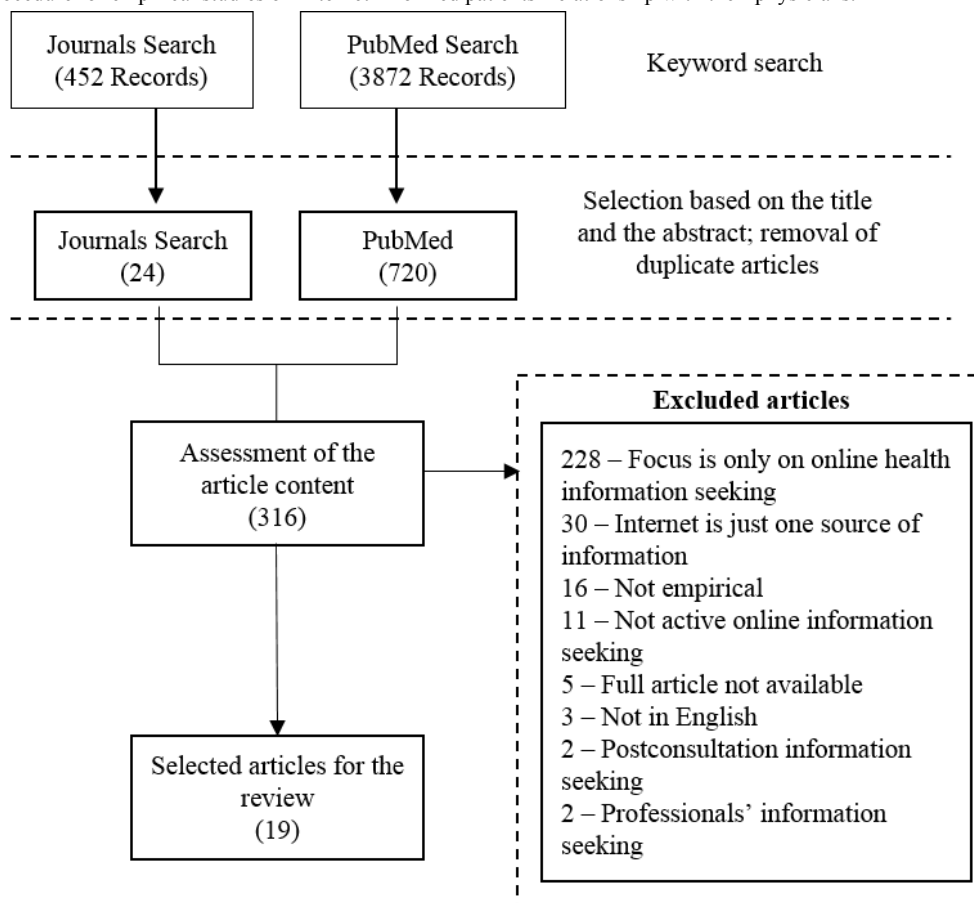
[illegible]

Journals Search (452 Records)

PubMed Search (3872 Records)

Keyword search

Journals Search (24)

PubMed (720)

Selection based on the title and the abstract; removal of duplicate articles

Assessment of the article content (316)

Excluded articles

228 – Focus is only on online health information seeking
30 – Internet is just one source of information
16 – Not empirical
11 – Not active online information seeking
5 – Full article not available
3 – Not in English
2 – Postconsultation information seeking
2 – Professionals' information seeking

Selected articles for the review (19)